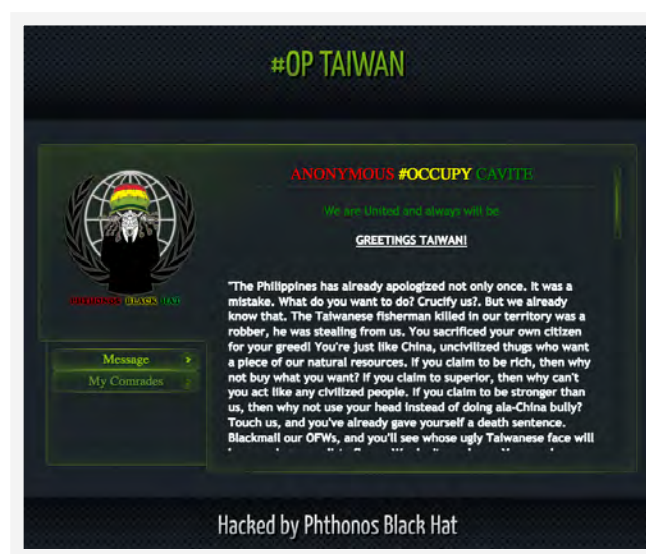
#OP TAIWAN

PHTHONOS BLACK HAT

Message

My Comrades

ANONYMOUS #OCCUPY CAVITE

We are United and always will be

GREETINGS TAIWAN!

"The Philippines has already apologized not only once. It was a mistake. What do you want to do? Crucify us?. But we already know that. The Taiwanese fisherman killed in our territory was a robber, he was stealing from us. You sacrificed your own citizen for your greed! You're just like China, uncivilized thugs who want a piece of our natural resources. If you claim to be rich, then why not buy what you want? If you claim to superior, then why can't you act like any civilized people. If you claim to be stronger than us, then why not use your head instead of doing ala-China bully? Touch us, and you've already gave yourself a death sentence. Blackmail our OFWs, and you'll see whose ugly Taiwanese face will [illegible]

Hacked by Phthonos Black Hat